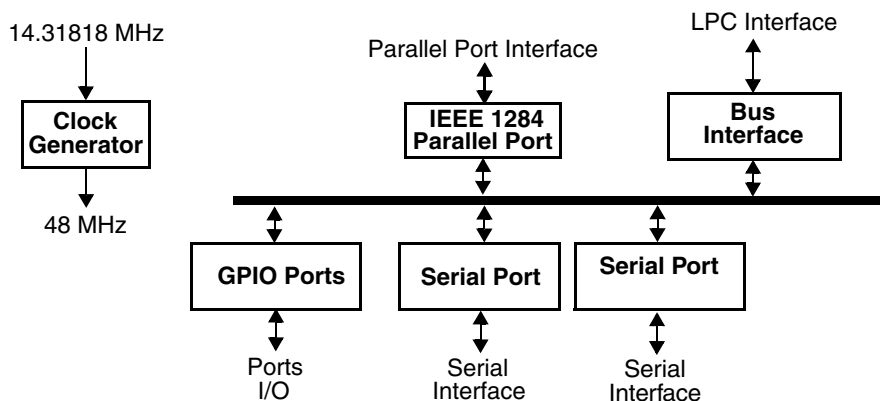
14.31818 MHz

Clock Generator

48 MHz

Parallel Port Interface

IEEE 1284 Parallel Port

LPC Interface

Bus Interface

GPIO Ports

Serial Port

Serial Port

Ports I/O

Serial Interface

Serial Interface